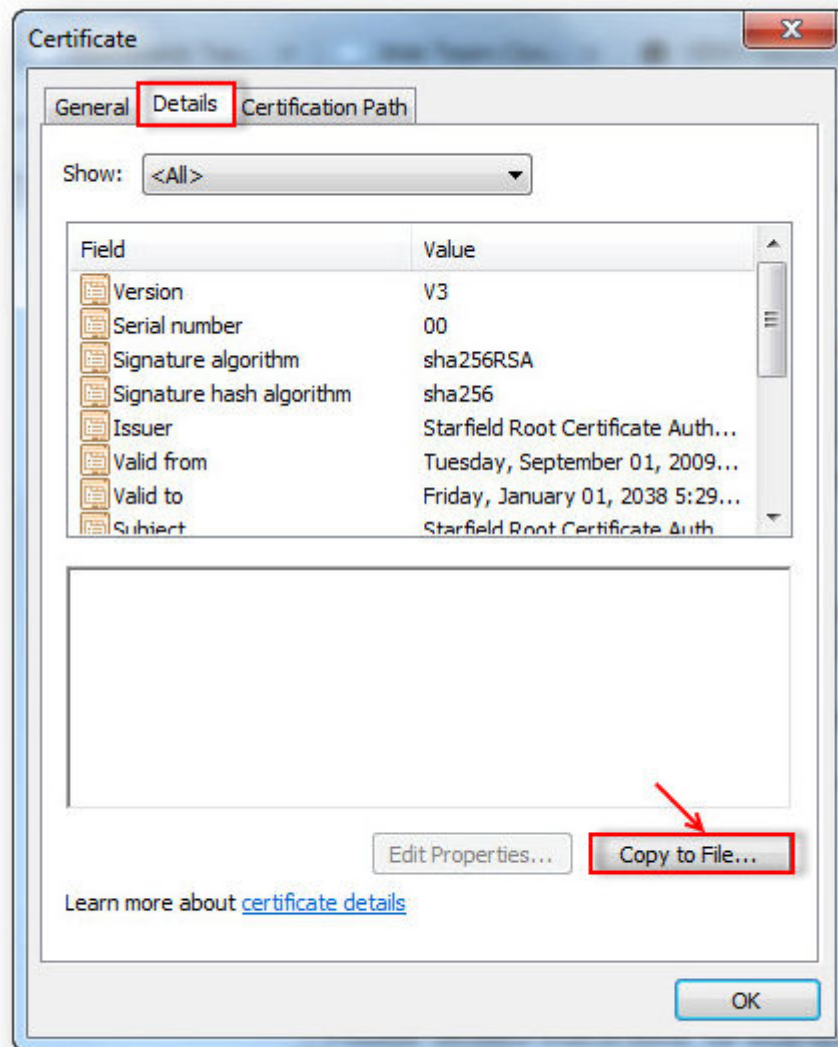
Certificate

General Details Certification Path

Show: <All>

| Field | Value |
|---|---|
| Version | V3 |
| Serial number | 00 |
| Signature algorithm | sha256RSA |
| Signature hash algorithm | sha256 |
| Issuer | Starfield Root Certificate Auth... |
| Valid from | Tuesday, September 01, 2009... |
| Valid to | Friday, January 01, 2038 5:29... |
| Subject | Starfield Root Certificate Auth... |

Edit Properties... Copy to File...

Learn more about certificate details

OK